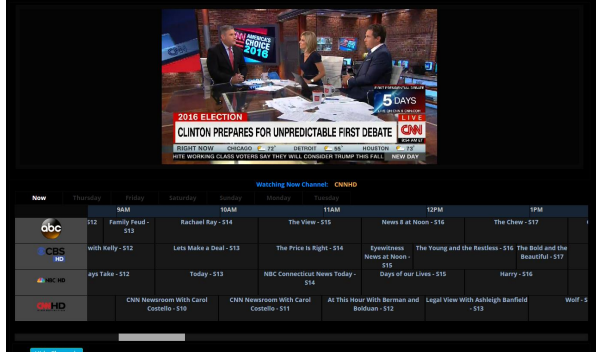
CNN AMERICA'S CHOICE 2016

2016 ELECTION

CLINTON PREPARES FOR UNPREDICTABLE FIRST DEBATE

5 DAYS

LIVE

CNN

RIGHT NOW CHICAGO 73° DETROIT 86° HOUSTON 73°

HITE WORKING CLASS VOTERS SAY THEY WILL CONSIDER TRUMP THIS FALL

NEW DAY

Watching Now Channel: CNNHD

Now Thursday Friday Saturday Sunday Monday Tuesday

| | 9AM | | 10AM | 11AM | | 12PM | | 1PM |
|---|---|---|---|---|---|---|---|---|
| abc | $12 | Family Feud - $13 | Rachael Ray - $14 | The View - $15 | | News 8 at Noon - $16 | | The Chew - $17 |
| CBS HD | with Kelly - $12 | | Lets Make a Deal - $13 | The Price Is Right - $14 | Eyewitness News at Noon - $15 | The Young and the Restless - $16 | | The Bold and the Beautiful - $17 |
| NBC HD | ays Take - $12 | | Today - $13 | NBC Connecticut News Today - $14 | Days of our Lives - $15 | | Harry - $16 | |
| CNN HD | | CNN Newsroom With Carol Costello - $10 | | CNN Newsroom With Carol Costello - $11 | At This Hour With Berman and Bolduan - $12 | Legal View With Ashleigh Banfield - $13 | | Wolf - $ |